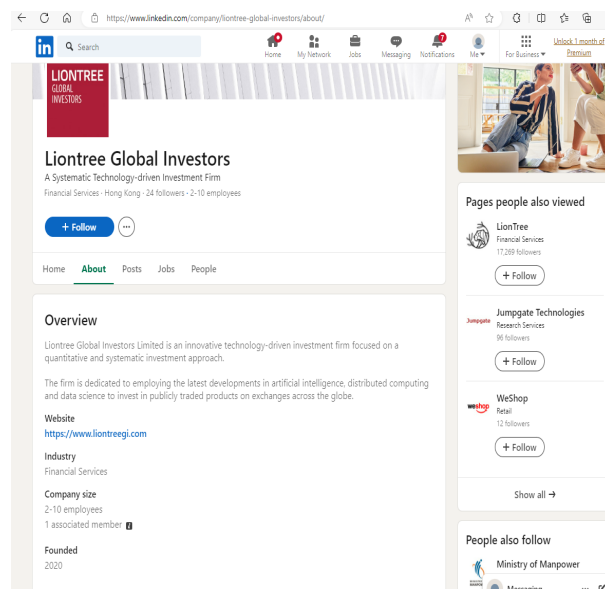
https://www.linkedin.com/company/liontree-global-investors/about/

in Search

Home My Network Jobs Messaging Notifications Me For Business Unlock 1 month of Premium

LIONTREE GLOBAL INVESTORS

Liontree Global Investors

A Systematic Technology-driven Investment Firm

Financial Services · Hong Kong · 24 followers · 2-10 employees

+ Follow ···

Home About Posts Jobs People

Overview

Liontree Global Investors Limited is an innovative technology-driven investment firm focused on a quantitative and systematic investment approach.

The firm is dedicated to employing the latest developments in artificial intelligence, distributed computing and data science to invest in publicly traded products on exchanges across the globe.

Website

https://www.liontreegi.com

Industry

Financial Services

Company size

2-10 employees

1 associated member

Founded

2020

Pages people also viewed

LionTree

Financial Services

17,269 followers

+ Follow

Jumpgate Technologies

Research Services

96 followers

+ Follow

WeShop

Retail

12 followers

+ Follow

Show all →

People also follow

Ministry of Manpower

Messaging